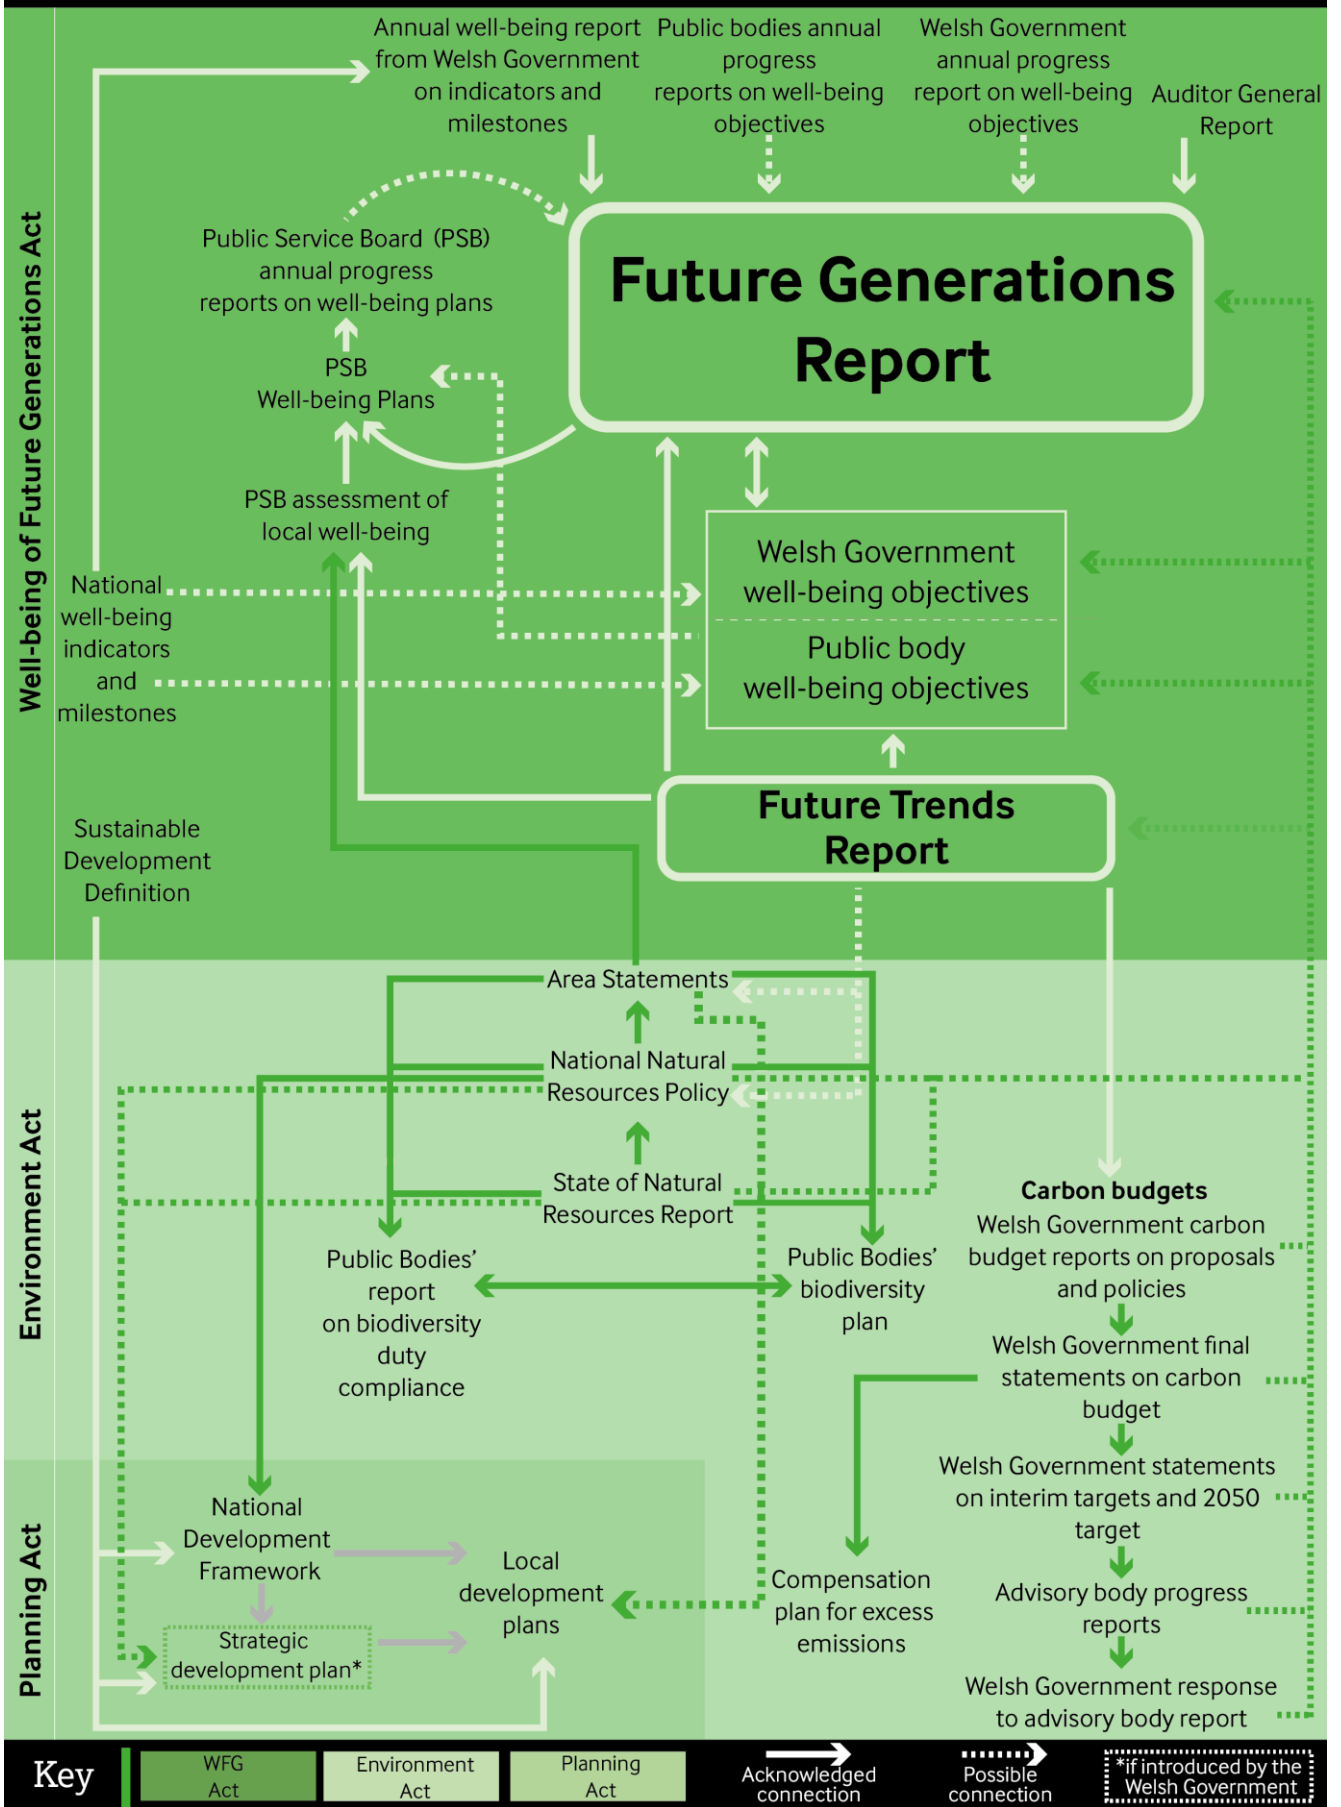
Well-being of Future Generations Act

Annual well-being report from Welsh Government on indicators and milestones

Public bodies annual progress reports on well-being objectives

Welsh Government annual progress report on well-being objectives

Auditor General Report

Public Service Board (PSB) annual progress reports on well-being plans

Future Generations Report

PSB Well-being Plans

PSB assessment of local well-being

Welsh Government well-being objectives

Public body well-being objectives

National well-being indicators and milestones

Future Trends Report

Sustainable Development Definition

Environment Act

Area Statements

National Natural Resources Policy

State of Natural Resources Report

Carbon budgets

Welsh Government carbon budget reports on proposals and policies

Public Bodies' report on biodiversity duty compliance

Public Bodies' biodiversity plan

Welsh Government final statements on carbon budget

Welsh Government statements on interim targets and 2050 target

Planning Act

National Development Framework

Local development plans

Compensation plan for excess emissions

Advisory body progress reports

Strategic development plan*

Welsh Government response to advisory body report

Key

WFG Act

Environment Act

Planning Act

Acknowledged connection

Possible connection

*if introduced by the Welsh Government